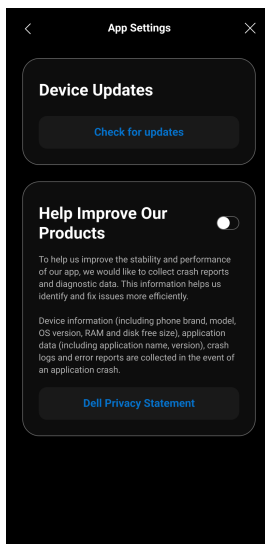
App Settings

Device Updates

Check for updates

Help Improve Our Products

To help us improve the stability and performance of our app, we would like to collect crash reports and diagnostic data. This information helps us identify and fix issues more efficiently.

Device information (including phone brand, model, OS version, RAM and disk free size), application data (including application name, version), crash logs and error reports are collected in the event of an application crash.

Dell Privacy Statement